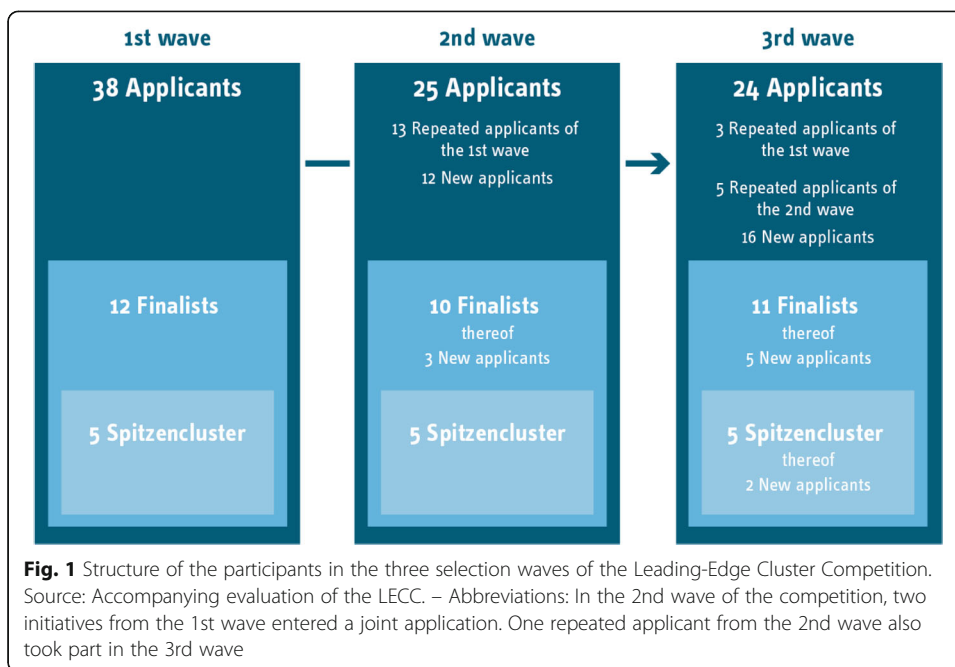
1st wave

38 Applicants

12 Finalists

5 Spitzencluster

2nd wave

25 Applicants

13 Repeated applicants of the 1st wave

12 New applicants

10 Finalists thereof 3 New applicants

5 Spitzencluster

3rd wave

24 Applicants

3 Repeated applicants of the 1st wave

5 Repeated applicants of the 2nd wave

16 New applicants

11 Finalists thereof 5 New applicants

5 Spitzencluster thereof 2 New applicants

**Fig. 1** Structure of the participants in the three selection waves of the Leading-Edge Cluster Competition. Source: Accompanying evaluation of the LECC. – Abbreviations: In the 2nd wave of the competition, two initiatives from the 1st wave entered a joint application. One repeated applicant from the 2nd wave also took part in the 3rd wave